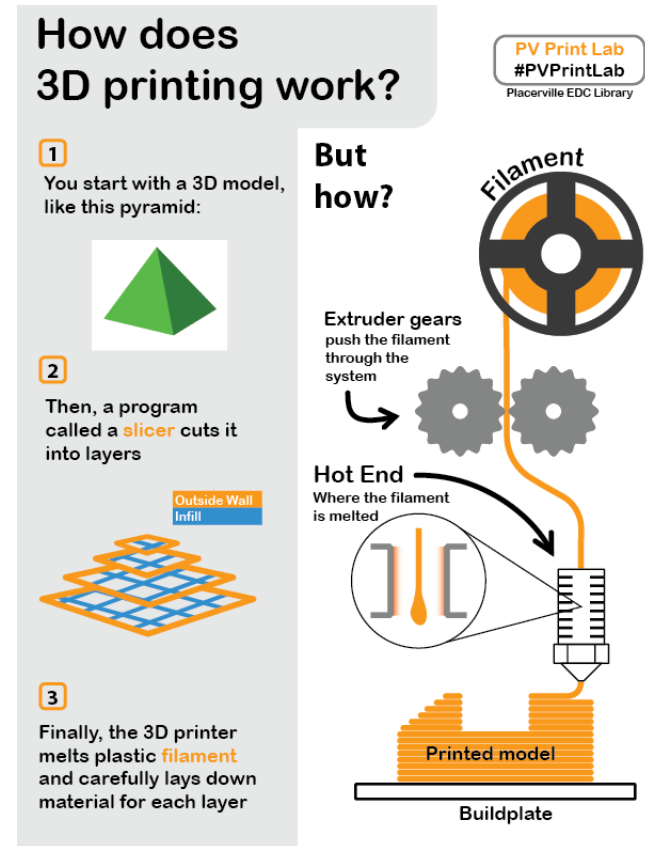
How does 3D printing work?

PV Print Lab
#PVPrintLab
Placerville EDC Library

1
You start with a 3D model, like this pyramid:

2
Then, a program called a slicer cuts it into layers

Outside Wall
Infill

3
Finally, the 3D printer melts plastic filament and carefully lays down material for each layer

But how?

Filament

Extruder gears
push the filament through the system

Hot End
Where the filament is melted

Printed model

Buildplate